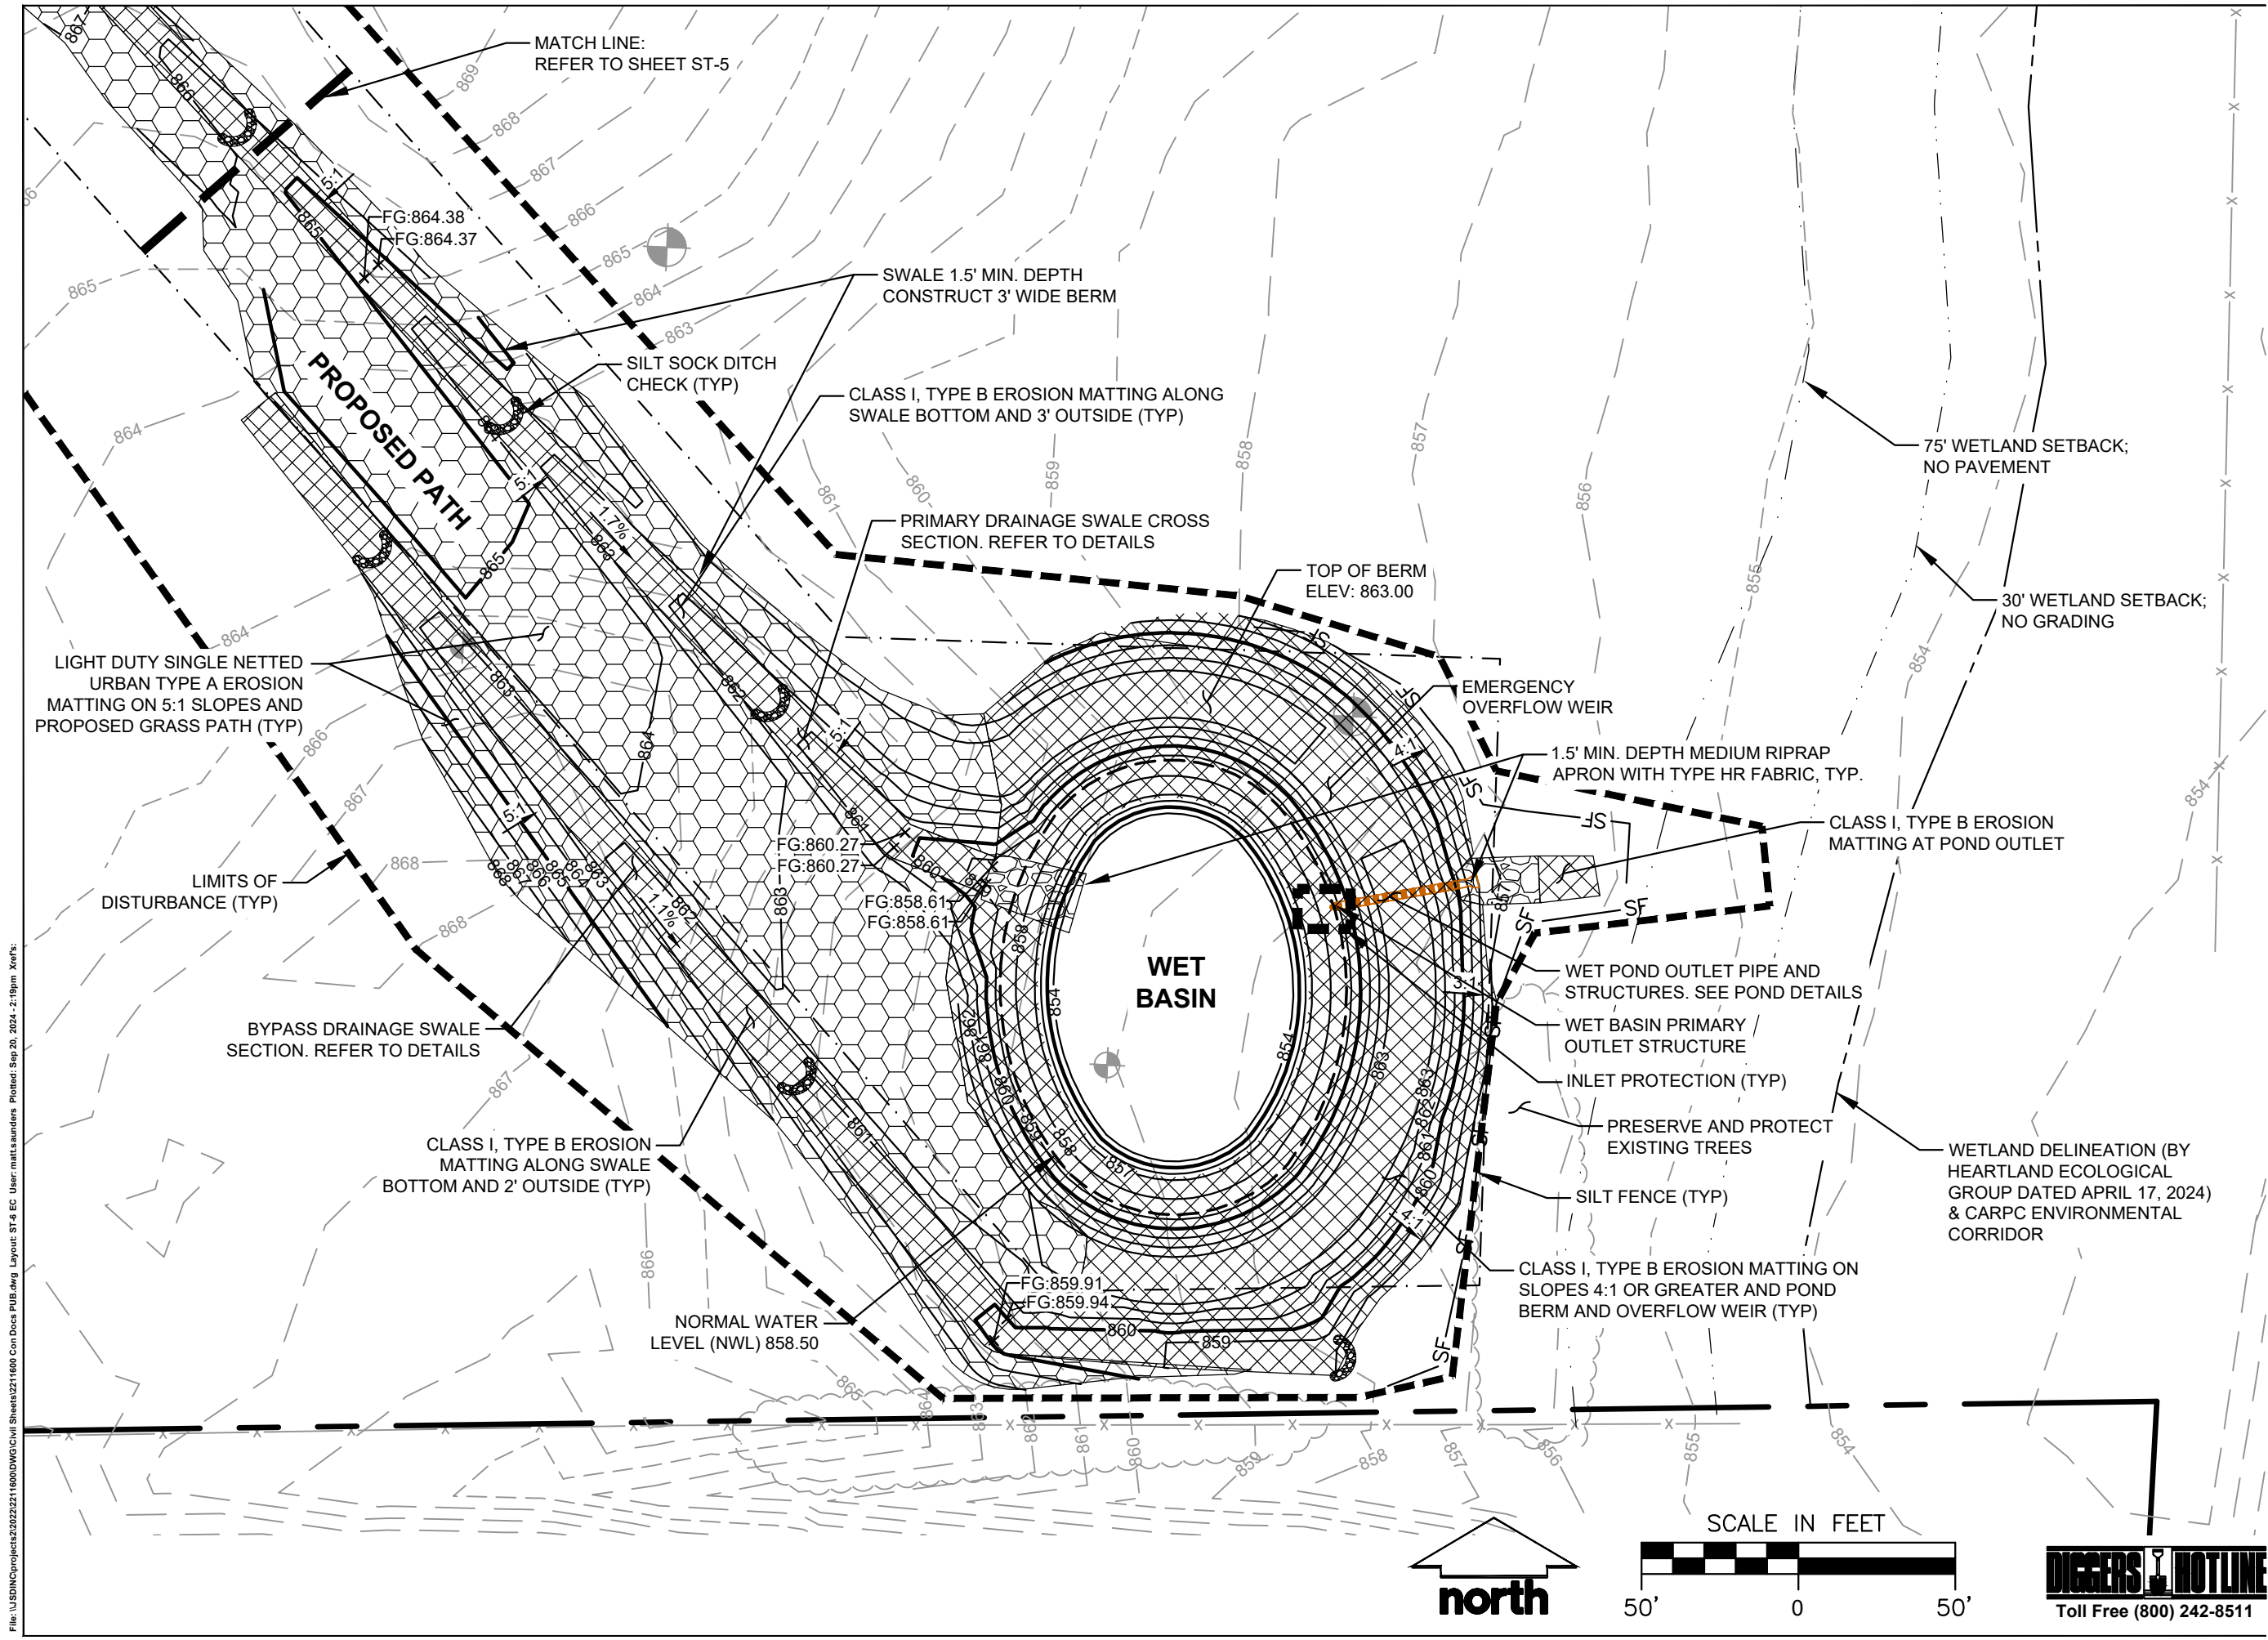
MATCH LINE:
REFER TO SHEET ST-5

FG:864.38
FG:864.37

SWALE 1.5' MIN. DEPTH
CONSTRUCT 3' WIDE BERM

SILT SOCK DITCH
CHECK (TYP)

CLASS I, TYPE B EROSION MATTING ALONG
SWALE BOTTOM AND 3' OUTSIDE (TYP)

75' WETLAND SETBACK;
NO PAVEMENT

PROPOSED PATH

PRIMARY DRAINAGE SWALE CROSS
SECTION. REFER TO DETAILS

TOP OF BERM
ELEV: 863.00

30' WETLAND SETBACK;
NO GRADING

LIGHT DUTY SINGLE NETTED
URBAN TYPE A EROSION
MATTING ON 5:1 SLOPES AND
PROPOSED GRASS PATH (TYP)

EMERGENCY
OVERFLOW WEIR

1.5' MIN. DEPTH MEDIUM RIPRAP
APRON WITH TYPE HR FABRIC, TYP.

CLASS I, TYPE B EROSION
MATTING AT POND OUTLET

FG:860.27
FG:860.27
FG:858.61
FG:858.61

LIMITS OF
DISTURBANCE (TYP)

WET
BASIN

WET POND OUTLET PIPE AND
STRUCTURES. SEE POND DETAILS

WET BASIN PRIMARY
OUTLET STRUCTURE

BYPASS DRAINAGE SWALE
SECTION. REFER TO DETAILS

INLET PROTECTION (TYP)

PRESERVE AND PROTECT
EXISTING TREES

CLASS I, TYPE B EROSION
MATTING ALONG SWALE
BOTTOM AND 2' OUTSIDE (TYP)

WETLAND DELINEATION (BY
HEARTLAND ECOLOGICAL
GROUP DATED APRIL 17, 2024)
& CARPC ENVIRONMENTAL
CORRIDOR

SILT FENCE (TYP)

FG:859.91
FG:859.94

CLASS I, TYPE B EROSION MATTING ON
SLOPES 4:1 OR GREATER AND POND
BERM AND OVERFLOW WEIR (TYP)

NORMAL WATER
LEVEL (NWL) 858.50

5:1 5:1 5:1 5:1 4:1 4:1 3:1 1.7% 1.1% SF SF SF SF SF

SCALE IN FEET
50' 0 50'

north

DIGGERS HOTLINE
Toll Free (800) 242-8511

File: \\USDINC\projects\2022\221600\DWG\Civil Sheets\221600 Con Docs PUB.dwg Layout: ST-6 EC User: mattsaunders Plotted: Sep 20, 2024 - 2:19pm Xrefs: